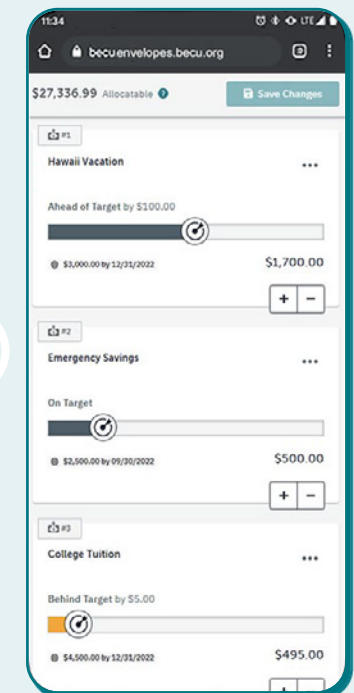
11:34

becuenvelopes.becu.org

$27,336.99 Allocatable

Save Changes

#1

Hawaii Vacation

...

Ahead of Target by $100.00

$3,000.00 by 12/31/2022

$1,700.00

+ −

#2

Emergency Savings

...

On Target

$2,500.00 by 09/30/2022

$500.00

+ −

#3

College Tuition

...

Behind Target by $5.00

$4,500.00 by 12/31/2022

$495.00